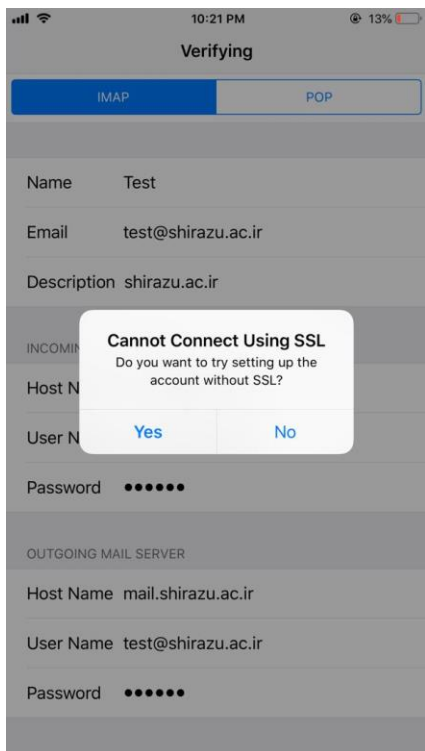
10:21 PM

13%

Verifying

IMAP

POP

Name Test

Email test@shirazu.ac.ir

Description shirazu.ac.ir

INCOMIN

Host N

User N

Password ••••••

Cannot Connect Using SSL

Do you want to try setting up the account without SSL?

Yes

No

OUTGOING MAIL SERVER

Host Name mail.shirazu.ac.ir

User Name test@shirazu.ac.ir

Password ••••••